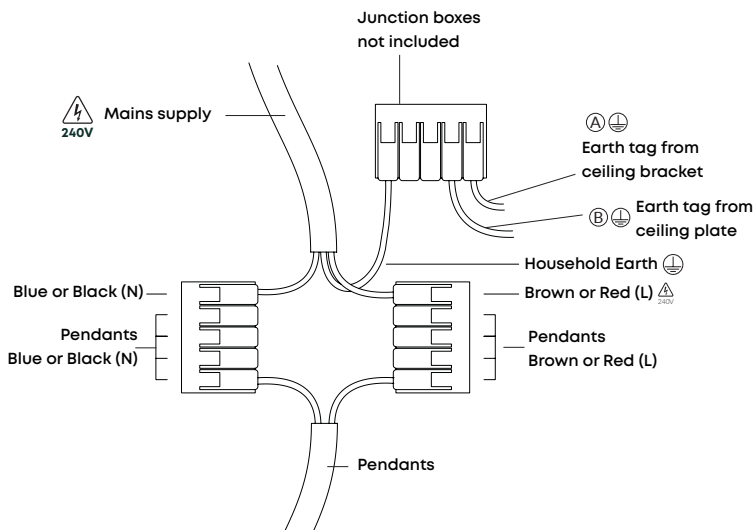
Junction boxes not included

240V Mains supply

Ⓐ Earth tag from ceiling bracket

Ⓑ Earth tag from ceiling plate

Household Earth

Blue or Black (N)

Brown or Red (L) 240V

Pendants Blue or Black (N)

Pendants Brown or Red (L)

Pendants